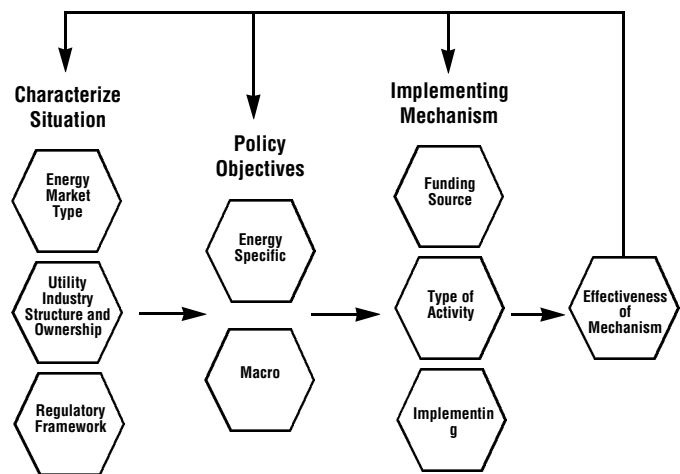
Characterize Situation

Energy Market Type

Utility Industry Structure and Ownership

Regulatory Framework

Policy Objectives

Energy Specific

Macro

Implementing Mechanism

Funding Source

Type of Activity

Implementin g

Effectiveness of Mechanism